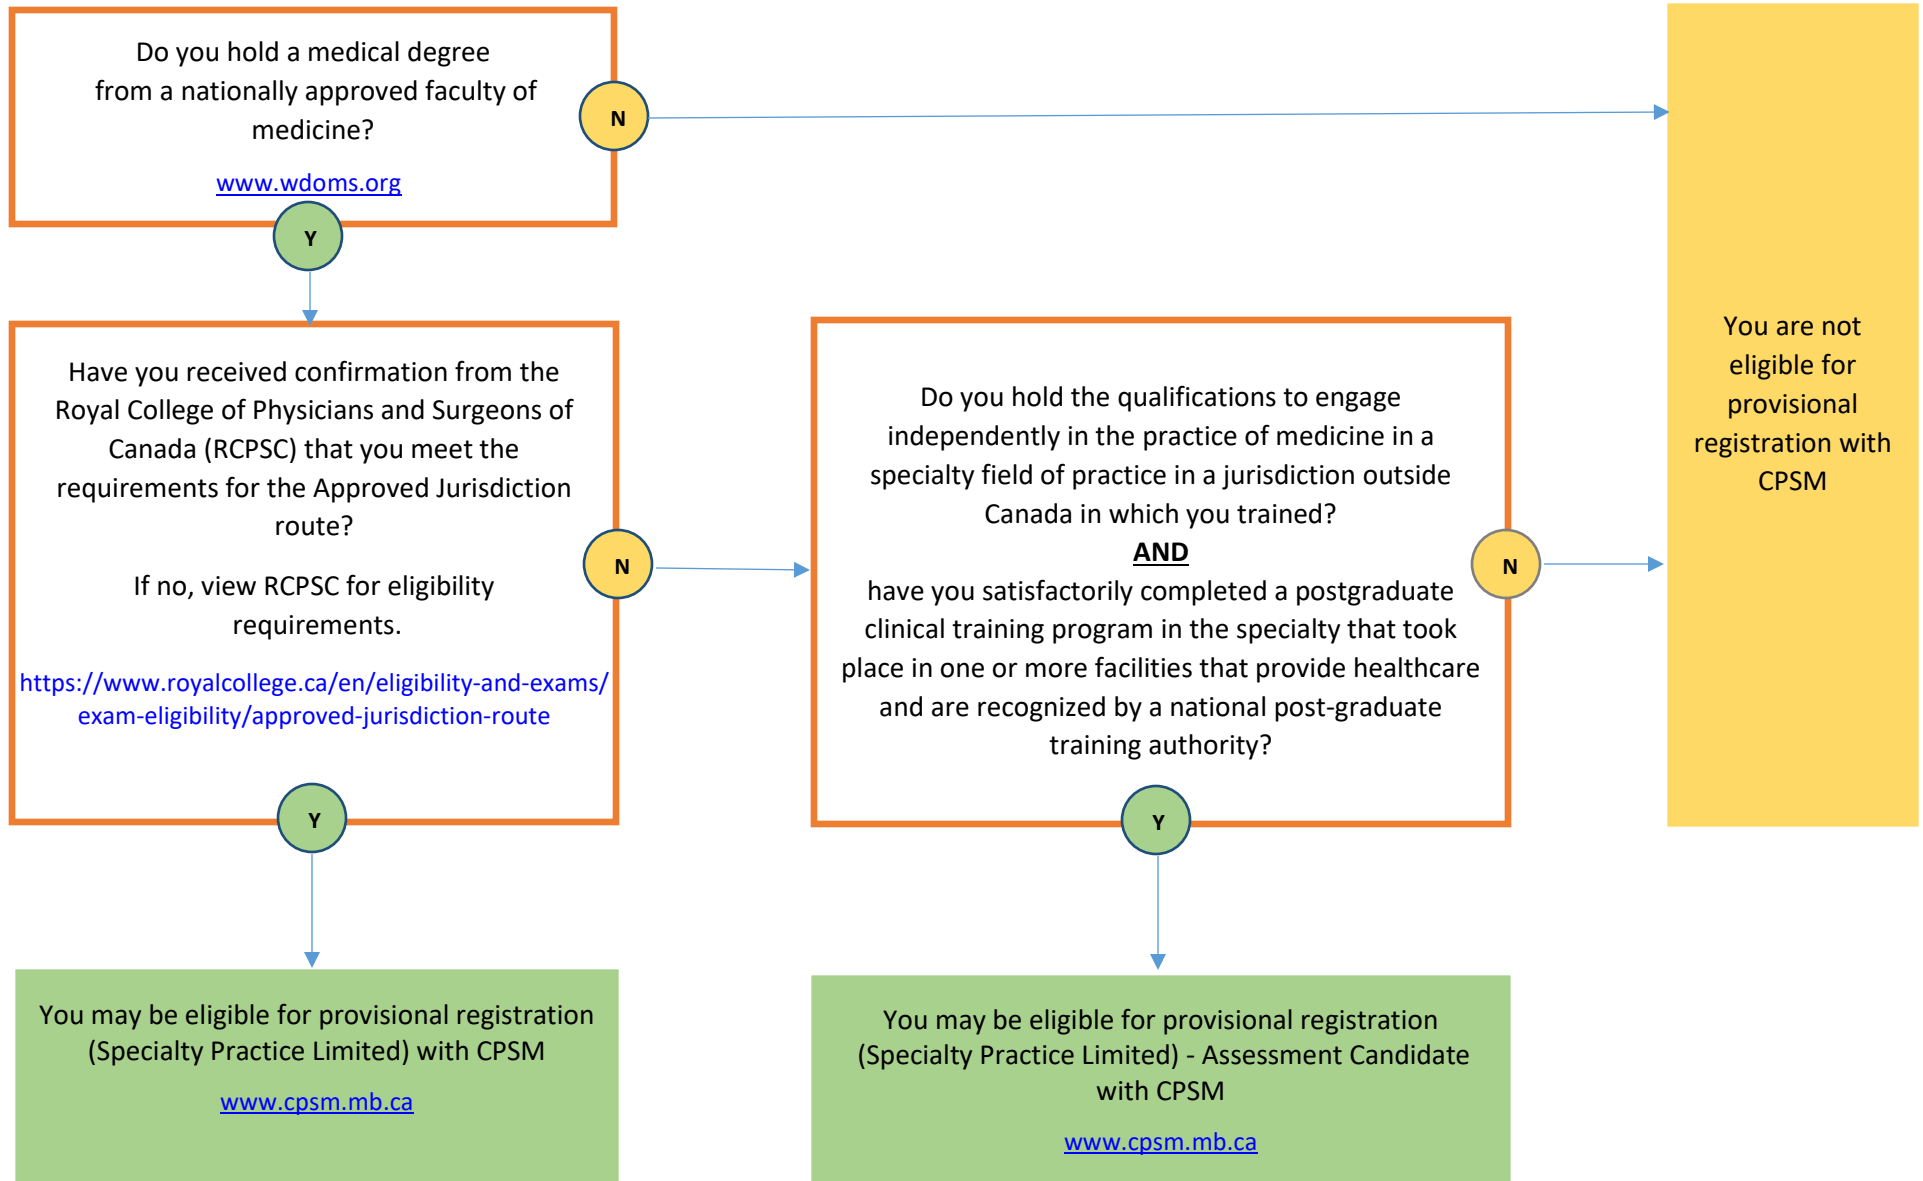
Do you hold a medical degree from a nationally approved faculty of medicine?

www.wdoms.org

N

Y

You are not eligible for provisional registration with CPSM

Have you received confirmation from the Royal College of Physicians and Surgeons of Canada (RCPSC) that you meet the requirements for the Approved Jurisdiction route?

If no, view RCPSC for eligibility requirements.

https://www.royalcollege.ca/en/eligibility-and-exams/exam-eligibility/approved-jurisdiction-route

N

Y

Do you hold the qualifications to engage independently in the practice of medicine in a specialty field of practice in a jurisdiction outside Canada in which you trained?
AND
have you satisfactorily completed a postgraduate clinical training program in the specialty that took place in one or more facilities that provide healthcare and are recognized by a national post-graduate training authority?

N

Y

You may be eligible for provisional registration (Specialty Practice Limited) with CPSM

www.cpsm.mb.ca

You may be eligible for provisional registration (Specialty Practice Limited) - Assessment Candidate with CPSM

www.cpsm.mb.ca